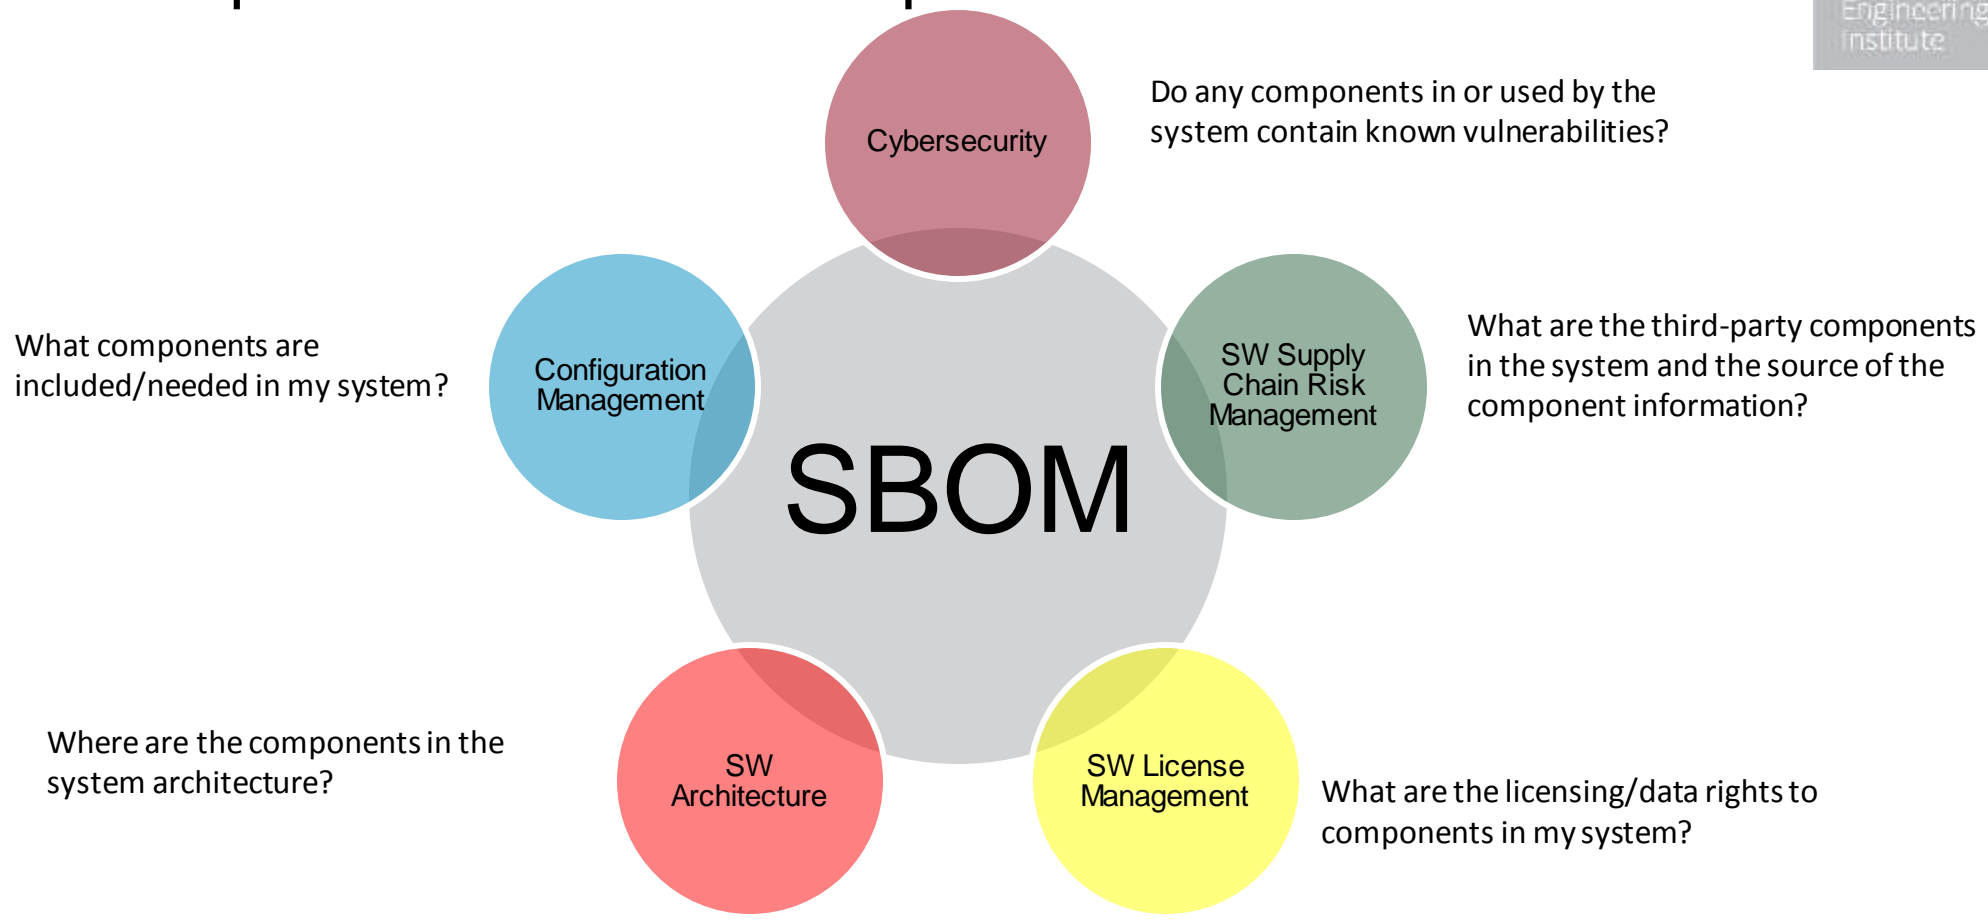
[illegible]

Engineering Institute

Cybersecurity

Do any components in or used by the system contain known vulnerabilities?

What components are included/needed in my system?

Configuration Management

SBOM

SW Supply Chain Risk Management

What are the third-party components in the system and the source of the component information?

Where are the components in the system architecture?

SW Architecture

SW License Management

What are the licensing/data rights to components in my system?